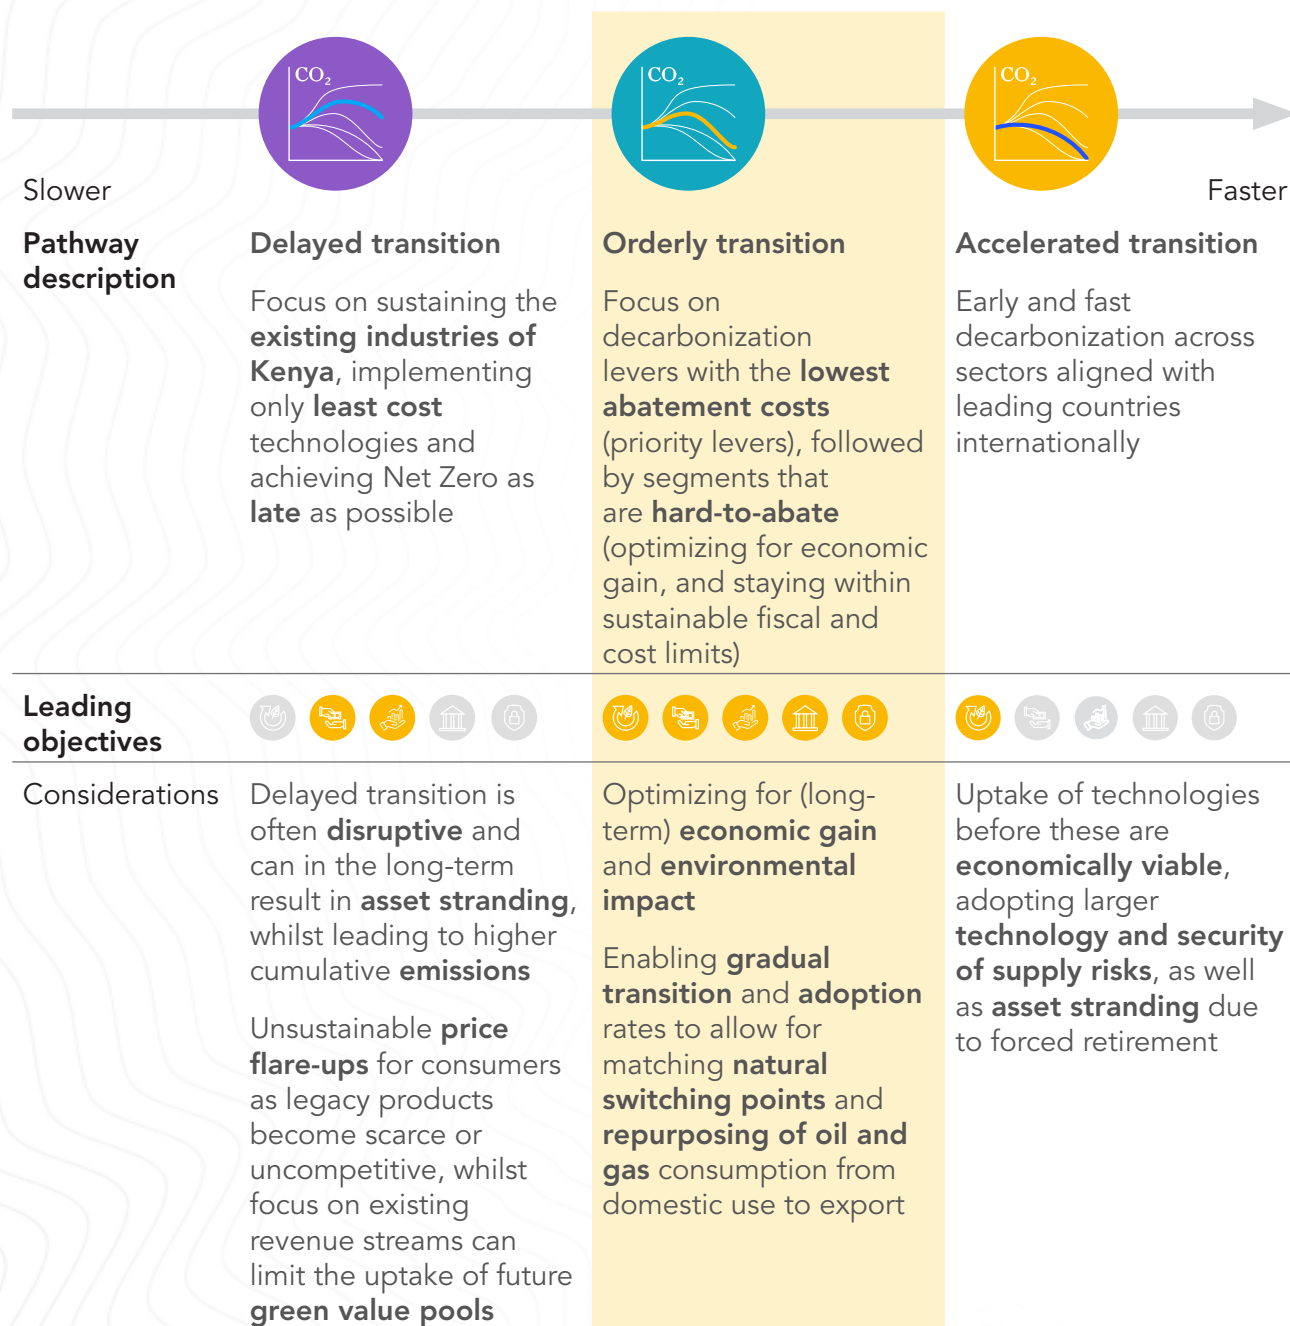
$CO_2$

$CO_2$

$CO_2$

Slower

Faster

| | | | |
|---|---|---|---|
| **Pathway description** | **Delayed transition** Focus on sustaining the **existing industries of Kenya**, implementing only **least cost** technologies and achieving Net Zero as **late** as possible | **Orderly transition** Focus on decarbonization levers with the **lowest abatement costs** (priority levers), followed by segments that are **hard-to-abate** (optimizing for economic gain, and staying within sustainable fiscal and cost limits) | **Accelerated transition** Early and fast decarbonization across sectors aligned with leading countries internationally |
| **Leading objectives** | | | |
| Considerations | Delayed transition is often **disruptive** and can in the long-term result in **asset stranding**, whilst leading to higher cumulative **emissions**<br><br>Unsustainable **price flare-ups** for consumers as legacy products become scarce or uncompetitive, whilst focus on existing revenue streams can limit the uptake of future **green value pools** | Optimizing for (long-term) **economic gain** and **environmental impact**<br><br>Enabling **gradual transition** and **adoption** rates to allow for matching **natural switching points** and **repurposing of oil and gas** consumption from domestic use to export | Uptake of technologies before these are **economically viable**, adopting larger **technology and security of supply risks**, as well as **asset stranding** due to forced retirement |